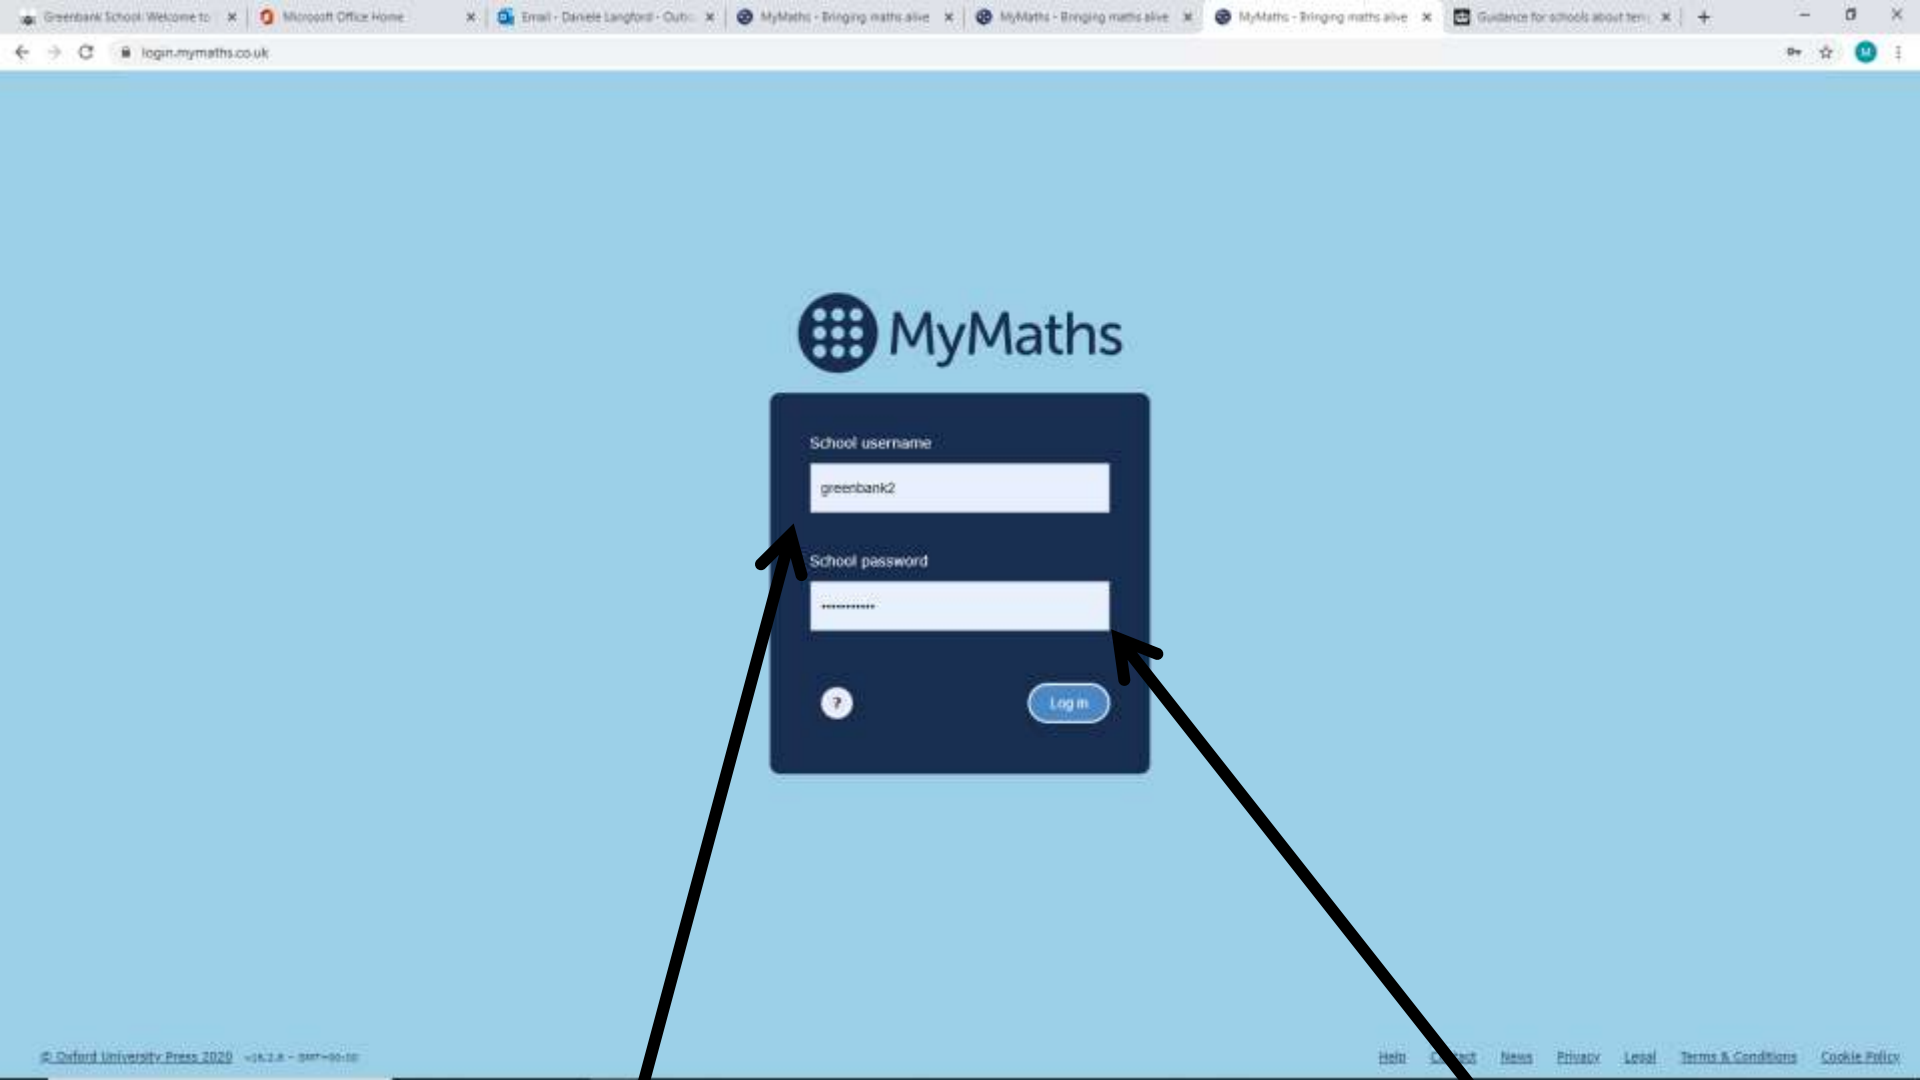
Greenbank School: Welcome to ×
Microsoft Office Home ×
Email - Daniele Langford - Outl ×
MyMaths - Bringing maths alive ×
MyMaths - Bringing maths alive ×
MyMaths - Bringing maths alive ×
Guidance for schools about ten ×

login.mymaths.co.uk

MyMaths

School username
greenbank2

School password
••••••••••••

?
Log in

© Oxford University Press 2020 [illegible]

Help Contact News Privacy Legal Terms & Conditions Cookie Policy